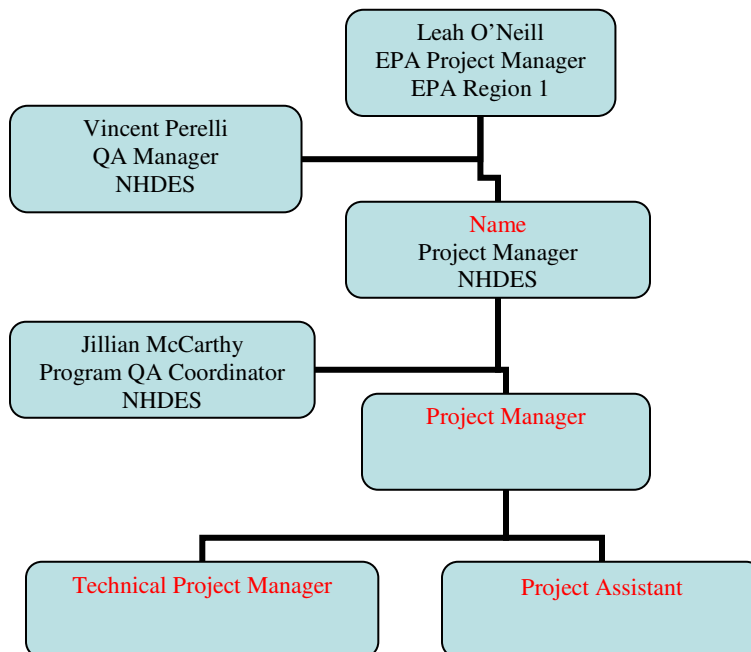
Leah O’Neill
EPA Project Manager
EPA Region 1

Vincent Perelli
QA Manager
NHDES

Name
Project Manager
NHDES

Jillian McCarthy
Program QA Coordinator
NHDES

Project Manager

Technical Project Manager

Project Assistant